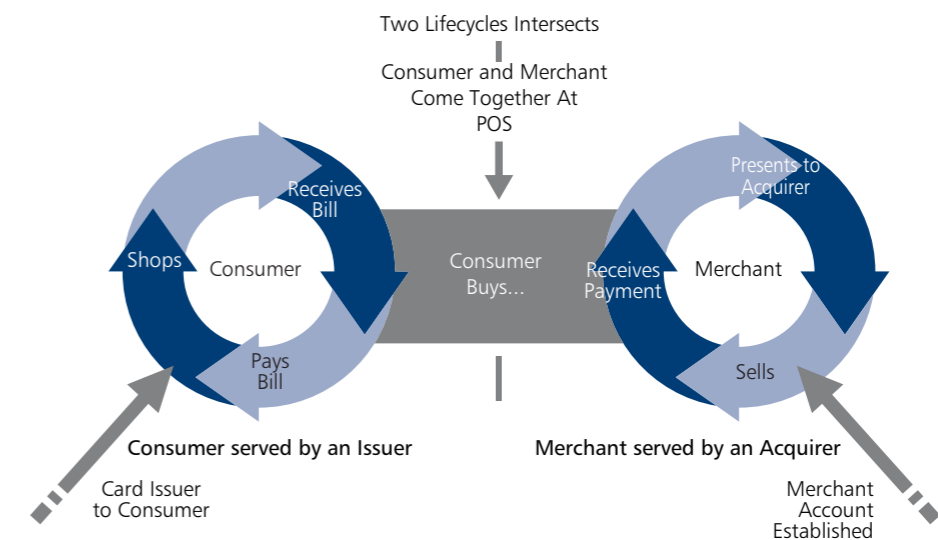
Two Lifecycles Intersects

Consumer and Merchant Come Together At POS

Shops

Receives Bill

Consumer

Pays Bill

Consumer Buys...

Presents to Acquirer

Receives Payment

Merchant

Sells

Consumer served by an Issuer

Merchant served by an Acquirer

Card Issuer to Consumer

Merchant Account Established